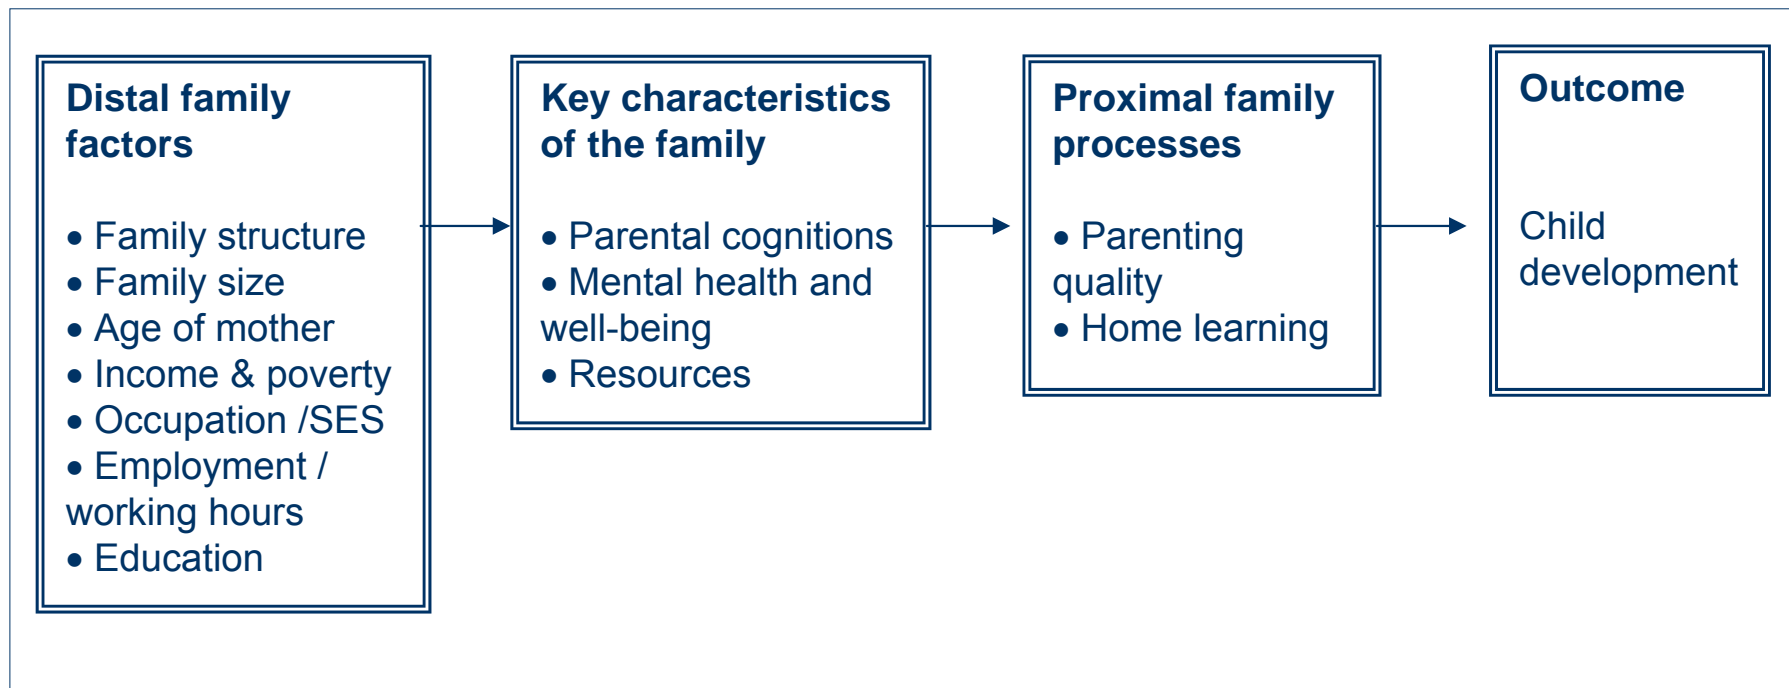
Distal family factors

• Family structure
• Family size
• Age of mother
• Income & poverty
• Occupation /SES
• Employment / working hours
• Education

Key characteristics of the family

• Parental cognitions
• Mental health and well-being
• Resources

Proximal family processes

• Parenting quality
• Home learning

Outcome

Child development